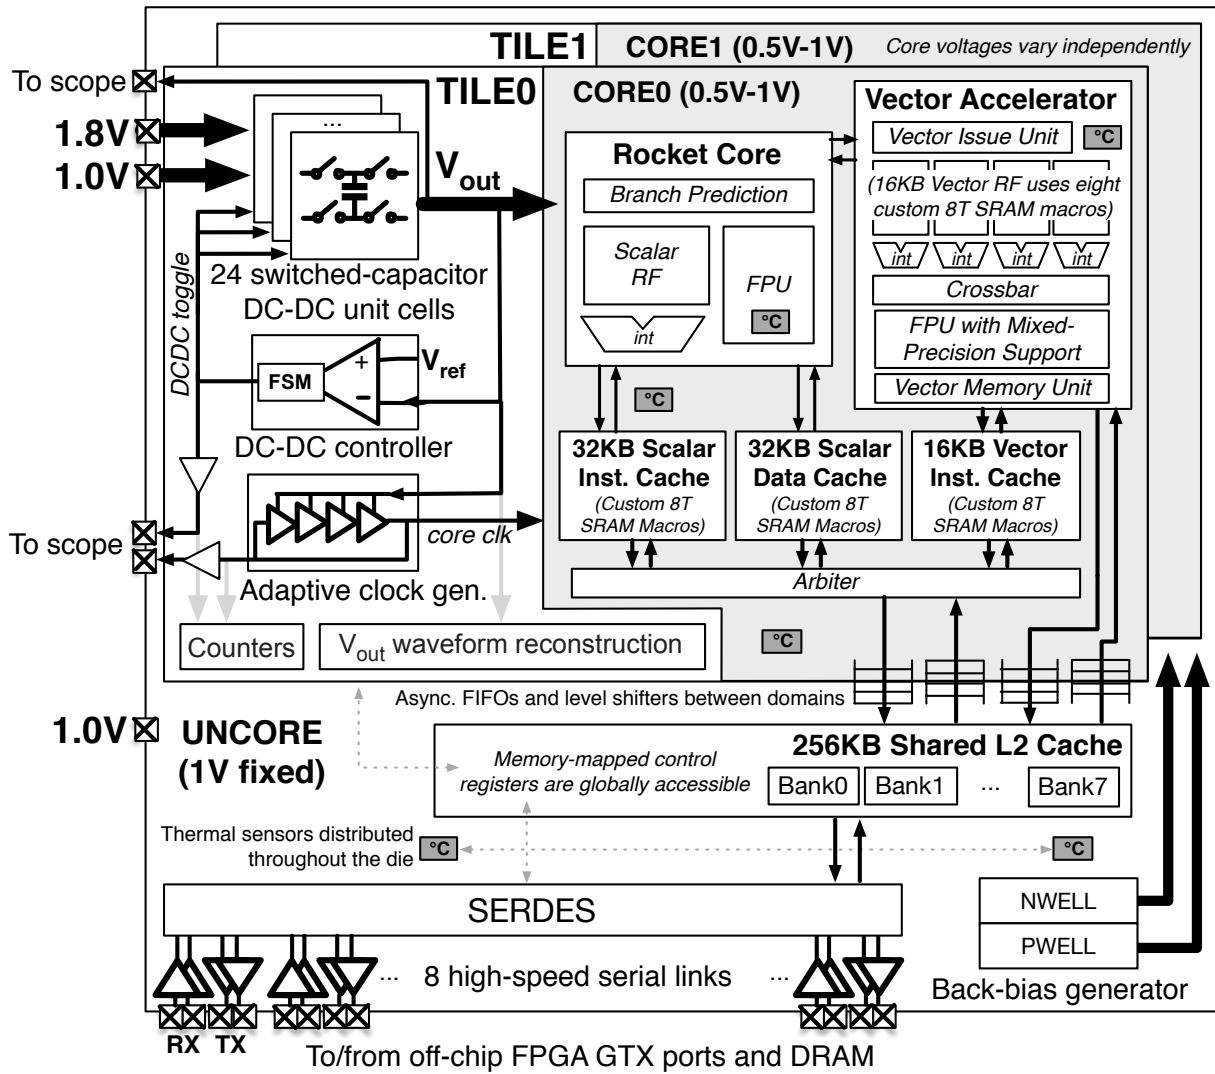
TILE1
CORE1 (0.5V-1V)
Core voltages vary independently
To scope
TILE0
CORE0 (0.5V-1V)
Vector Accelerator
1.8V
1.0V
...
$V_{out}$
Vector Issue Unit
°C
Rocket Core
Branch Prediction
(16KB Vector RF uses eight custom 8T SRAM macros)
Scalar RF
FPU
int
°C
int
int
int
int
24 switched-capacitor DC-DC unit cells
Crossbar
FPU with Mixed-Precision Support
DCDC toggle
FSM
+
−
$V_{ref}$
Vector Memory Unit
°C
DC-DC controller
32KB Scalar Inst. Cache
(Custom 8T SRAM Macros)
32KB Scalar Data Cache
(Custom 8T SRAM Macros)
16KB Vector Inst. Cache
(Custom 8T SRAM Macros)
To scope
core clk
Arbiter
Adaptive clock gen.
Counters
$V_{out}$ waveform reconstruction
°C
Async. FIFOs and level shifters between domains
1.0V
UNCORE
(1V fixed)
Memory-mapped control registers are globally accessible
256KB Shared L2 Cache
Bank0
Bank1
...
Bank7
Thermal sensors distributed throughout the die
°C
°C
SERDES
NWELL
PWELL
... 8 high-speed serial links ...
Back-bias generator
RX TX
To/from off-chip FPGA GTX ports and DRAM